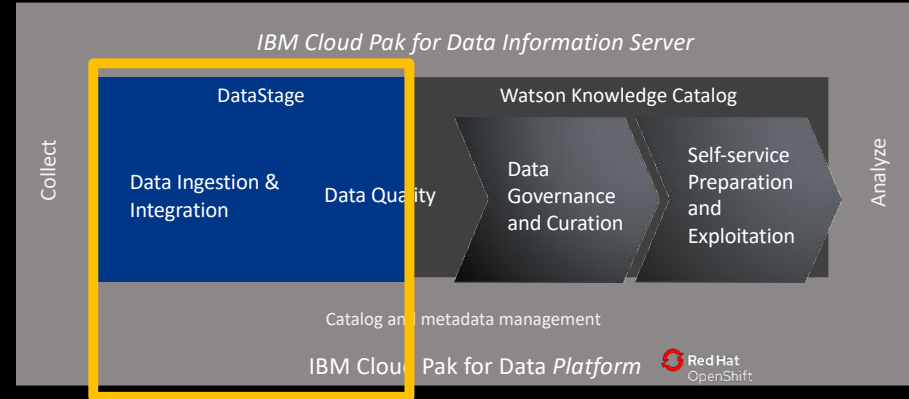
IBM Cloud Pak for Data Information Server

DataStage

Watson Knowledge Catalog

Collect

Data Ingestion & Integration

Data Qua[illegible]ity

Data Governance and Curation

Self-service Preparation and Exploitation

Analyze

Catalog an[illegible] metadata management

IBM Clou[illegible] Pak for Data Platform

Red Hat OpenShift